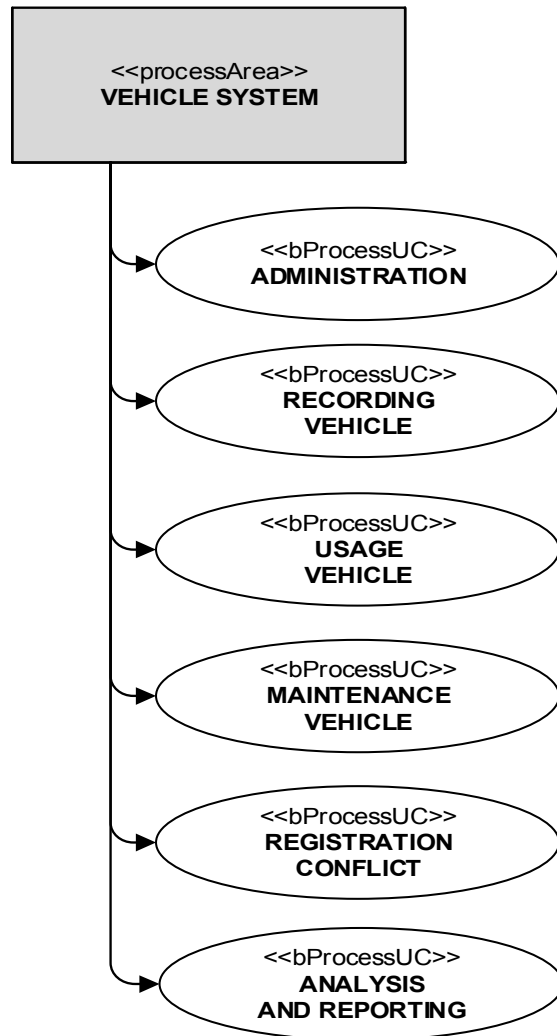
<<processArea>>
VEHICLE SYSTEM

<<bProcessUC>>
ADMINISTRATION

<<bProcessUC>>
RECORDING VEHICLE

<<bProcessUC>>
USAGE VEHICLE

<<bProcessUC>>
MAINTENANCE VEHICLE

<<bProcessUC>>
REGISTRATION CONFLICT

<<bProcessUC>>
ANALYSIS AND REPORTING